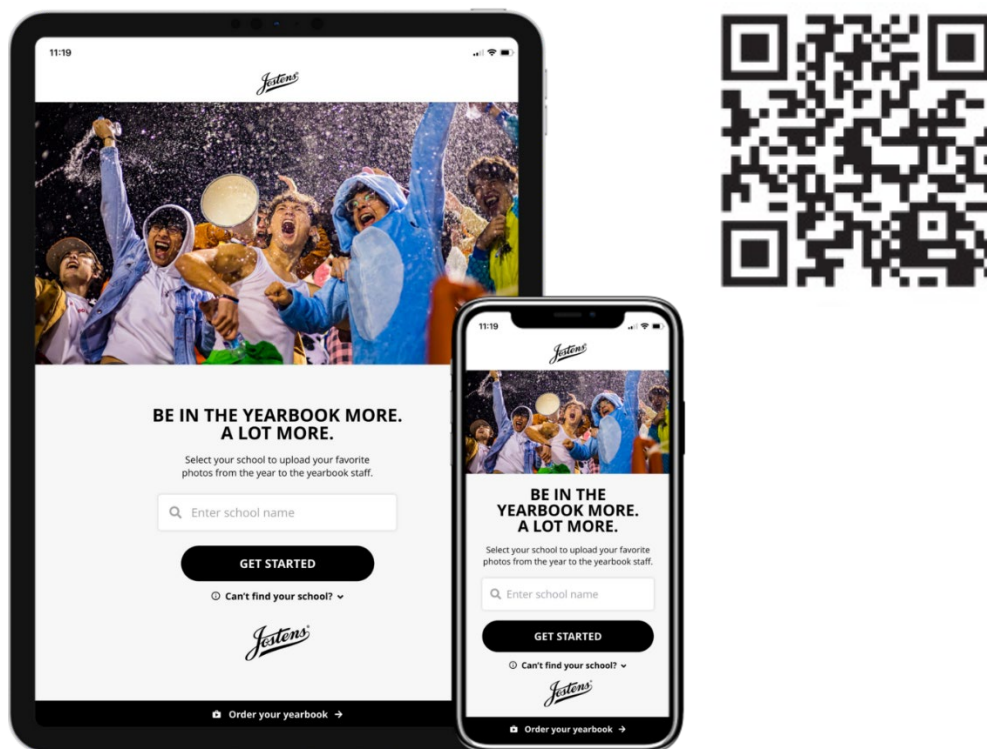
11:19

Jostens

BE IN THE YEARBOOK MORE. A LOT MORE.

Select your school to upload your favorite photos from the year to the yearbook staff.

Enter school name

GET STARTED

Can't find your school?

Jostens

Order your yearbook →

11:19

Jostens

BE IN THE YEARBOOK MORE. A LOT MORE.

Select your school to upload your favorite photos from the year to the yearbook staff.

Enter school name

GET STARTED

Can't find your school?

Jostens

Order your yearbook →